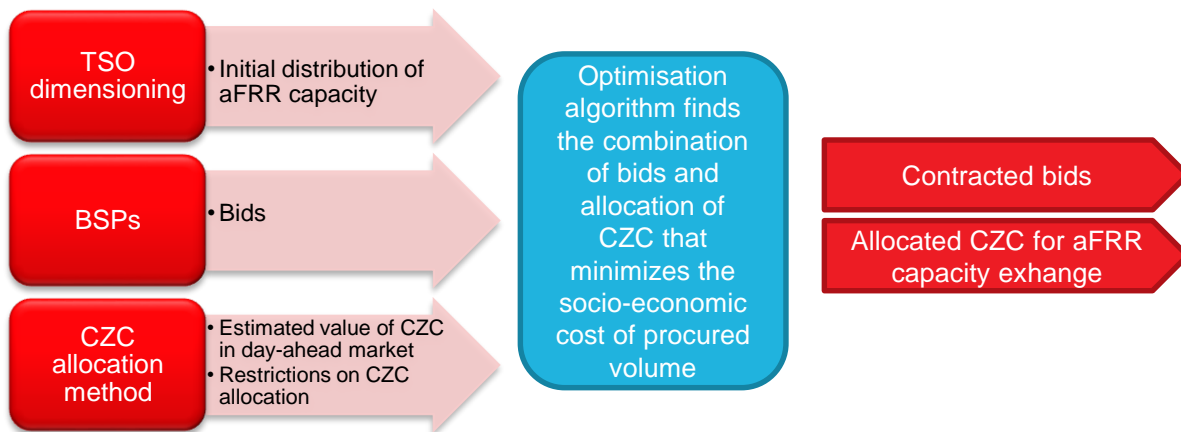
TSO dimensioning

• Initial distribution of aFRR capacity

BSPs

• Bids

CZC allocation method

• Estimated value of CZC in day-ahead market
• Restrictions on CZC allocation

Optimisation algorithm finds the combination of bids and allocation of CZC that minimizes the socio-economic cost of procured volume

Contracted bids

Allocated CZC for aFRR capacity exhange